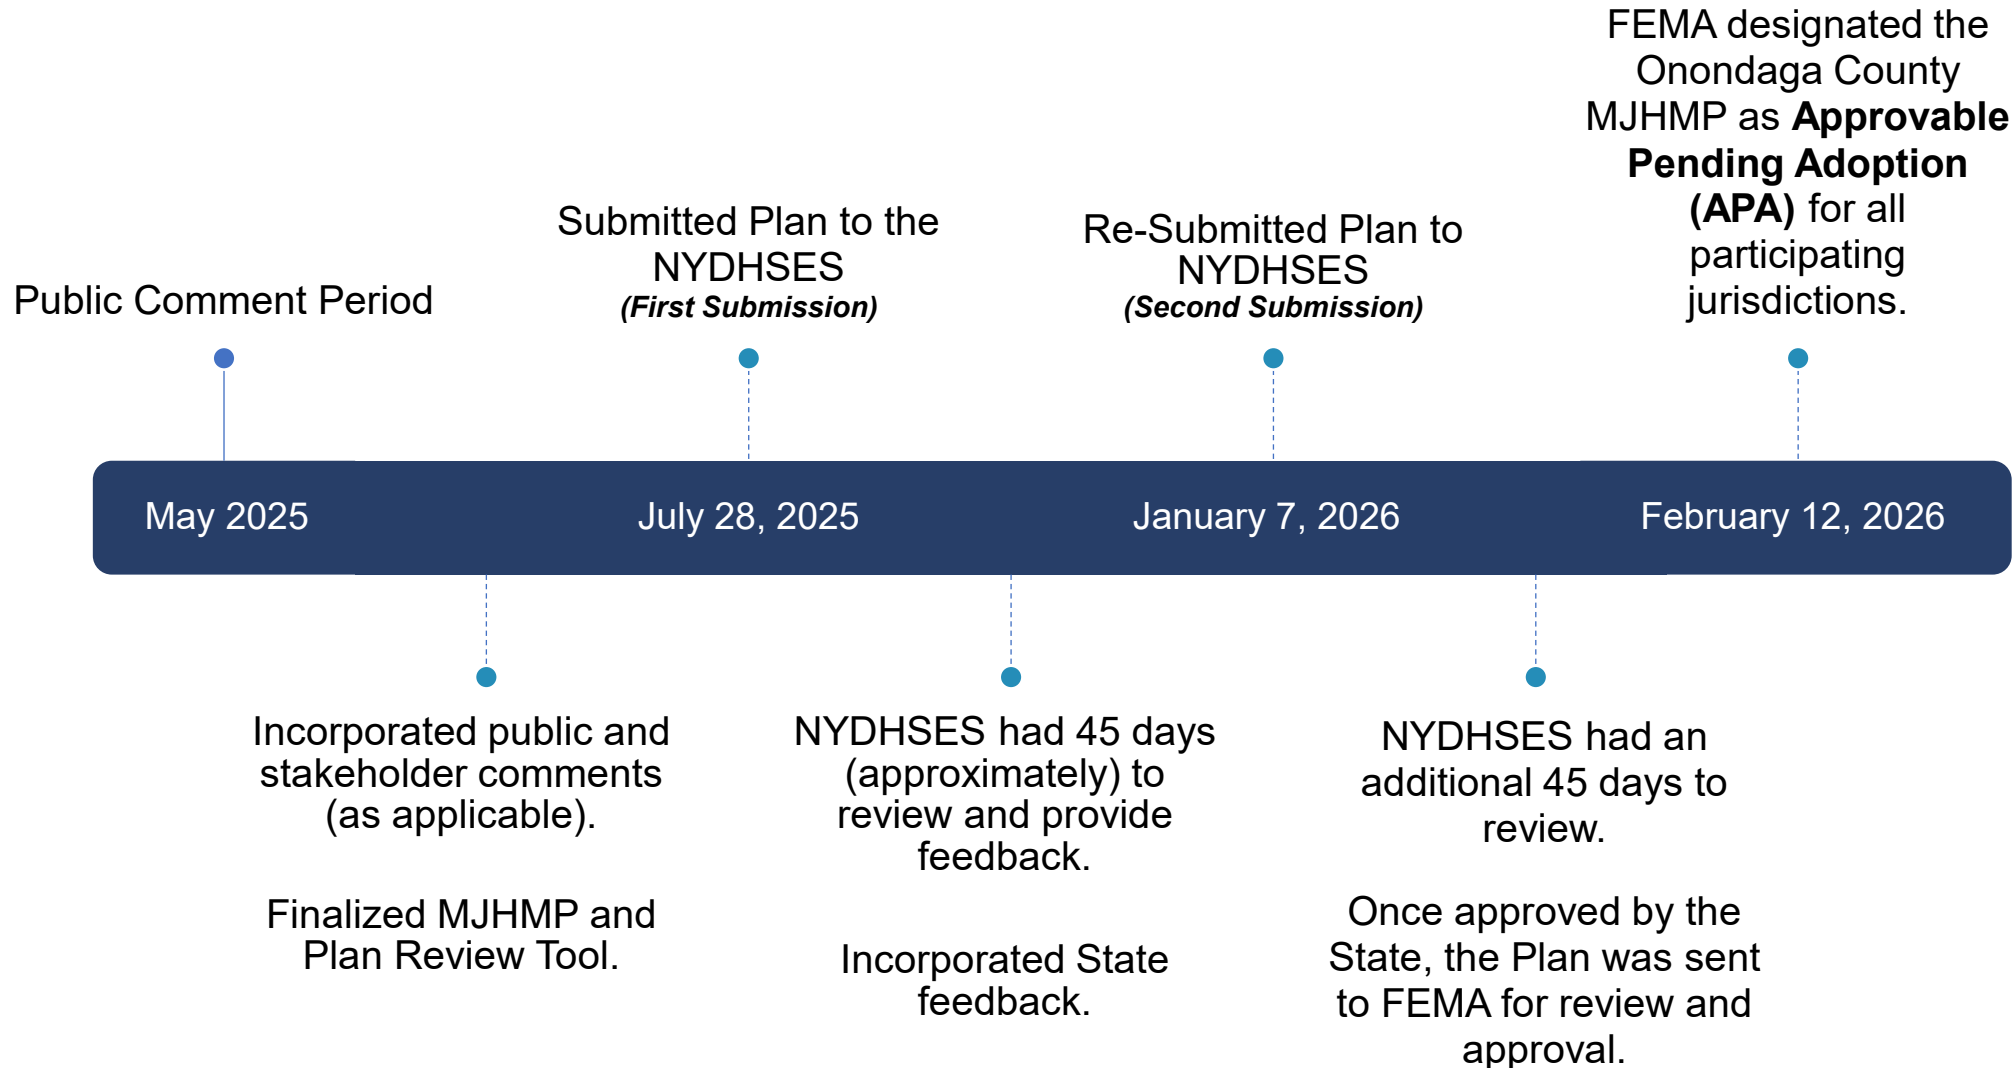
Public Comment Period

Submitted Plan to the NYDHSES
***(First Submission)***

Re-Submitted Plan to NYDHSES
***(Second Submission)***

FEMA designated the Onondaga County MJHMP as **Approvable Pending Adoption (APA)** for all participating jurisdictions.

May 2025

July 28, 2025

January 7, 2026

February 12, 2026

Incorporated public and stakeholder comments (as applicable).

Finalized MJHMP and Plan Review Tool.

NYDHSES had 45 days (approximately) to review and provide feedback.

Incorporated State feedback.

NYDHSES had an additional 45 days to review.

Once approved by the State, the Plan was sent to FEMA for review and approval.